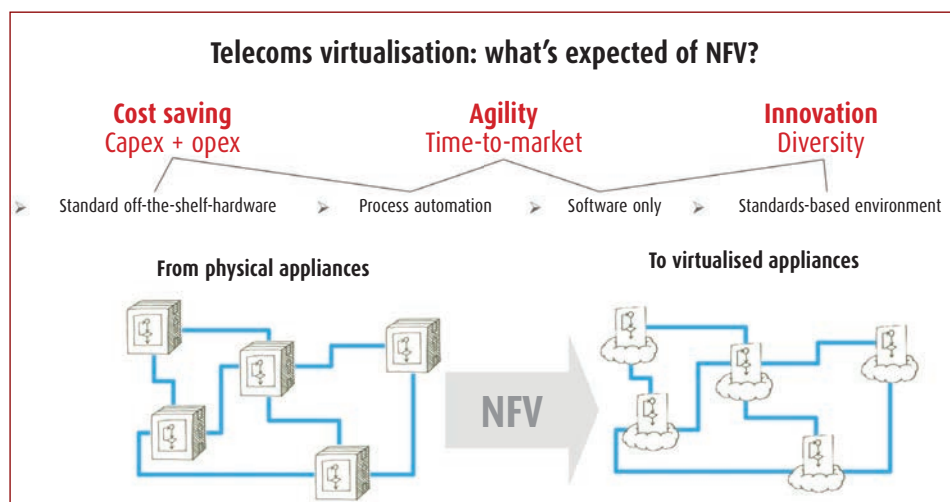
Telecoms virtualisation: what's expected of NFV?

Cost saving
Capex + opex

Agility
Time-to-market

Innovation
Diversity

Standard off-the-shelf-hardware

Process automation

Software only

Standards-based environment

From physical appliances

To virtualised appliances

NFV